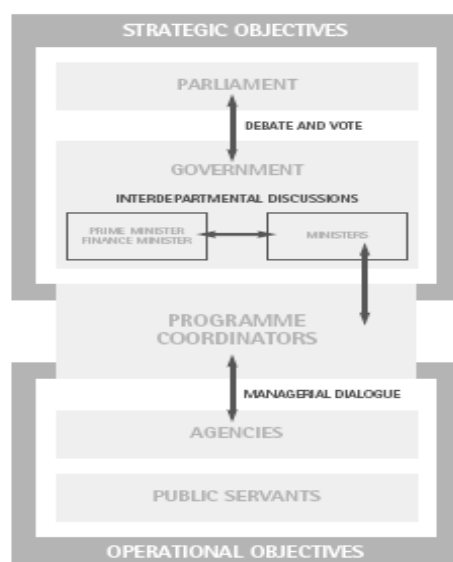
STRATEGIC OBJECTIVES

PARLIAMENT

DEBATE AND VOTE

GOVERNMENT

INTERDEPARTMENTAL DISCUSSIONS

PRIME MINISTER
FINANCE MINISTER

MINISTERS

PROGRAMME COORDINATORS

MANAGERIAL DIALOGUE

AGENCIES

PUBLIC SERVANTS

OPERATIONAL OBJECTIVES